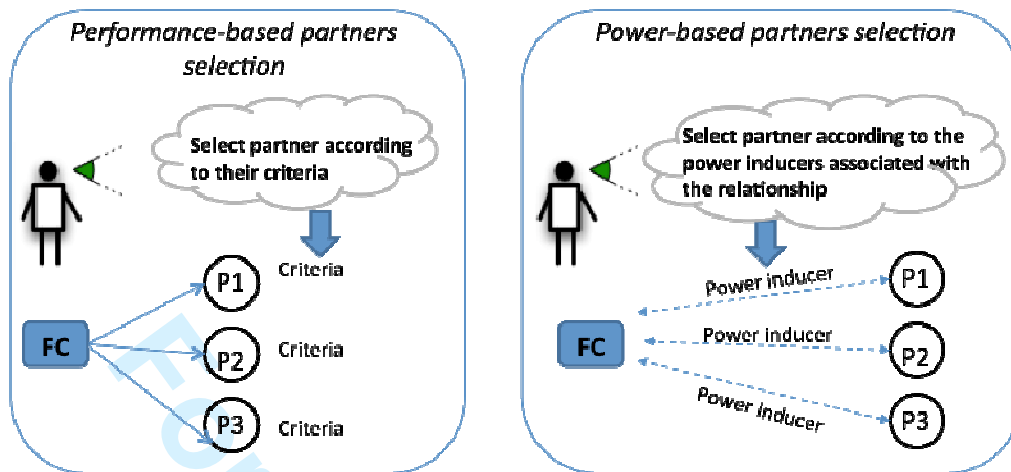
Performance-based partners selection

Select partner according to their criteria

P1 Criteria

FC

P2 Criteria

P3 Criteria

Power-based partners selection

Select partner according to the power inducers associated with the relationship

Power inducer P1

FC

Power inducer P2

Power inducer P3